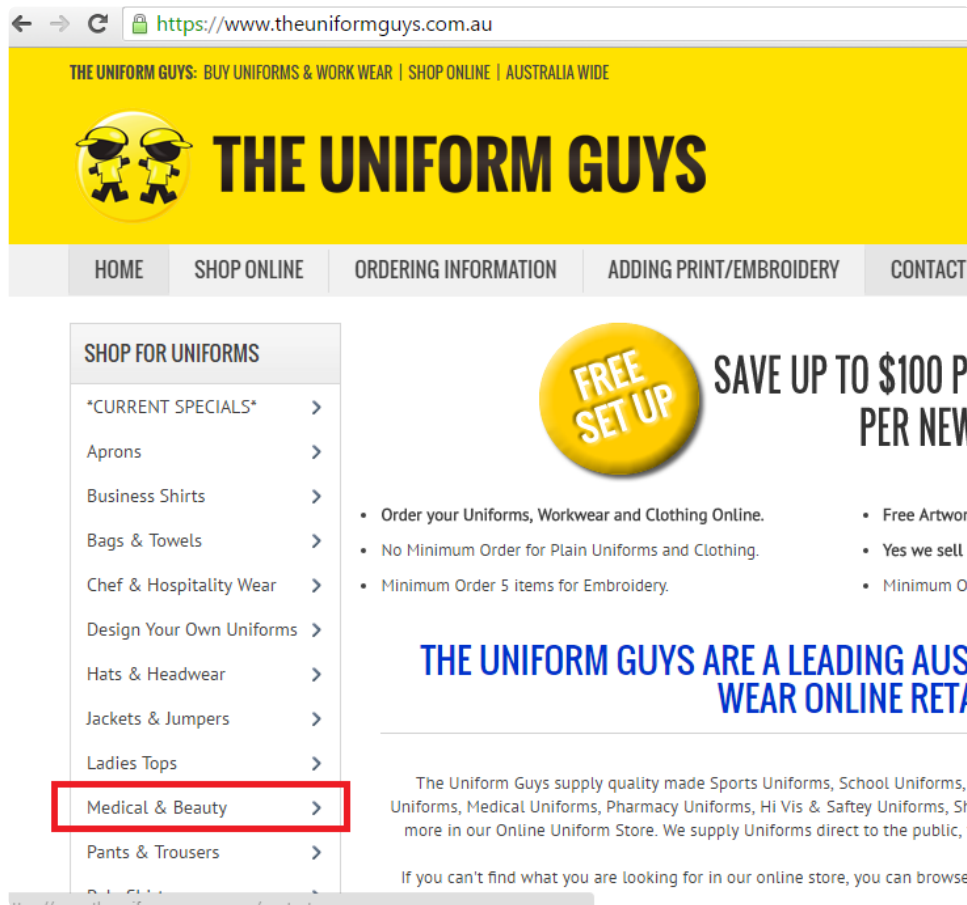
https://www.theuniformguys.com.au

THE UNIFORM GUYS: BUY UNIFORMS & WORK WEAR | SHOP ONLINE | AUSTRALIA WIDE

THE UNIFORM GUYS

HOME | SHOP ONLINE | ORDERING INFORMATION | ADDING PRINT/EMBROIDERY | CONTACT

SHOP FOR UNIFORMS

*CURRENT SPECIALS*
Aprons
Business Shirts
Bags & Towels
Chef & Hospitality Wear
Design Your Own Uniforms
Hats & Headwear
Jackets & Jumpers
Ladies Tops
Medical & Beauty
Pants & Trousers
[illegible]

FREE SET UP

SAVE UP TO $100 P
PER NEW

- Order your Uniforms, Workwear and Clothing Online.
- No Minimum Order for Plain Uniforms and Clothing.
- Minimum Order 5 items for Embroidery.

- Free Artwor
- Yes we sell
- Minimum O

THE UNIFORM GUYS ARE A LEADING AUS
WEAR ONLINE RETA

The Uniform Guys supply quality made Sports Uniforms, School Uniforms, Uniforms, Medical Uniforms, Pharmacy Uniforms, Hi Vis & Saftey Uniforms, S more in our Online Uniform Store. We supply Uniforms direct to the public,

If you can't find what you are looking for in our online store, you can browse